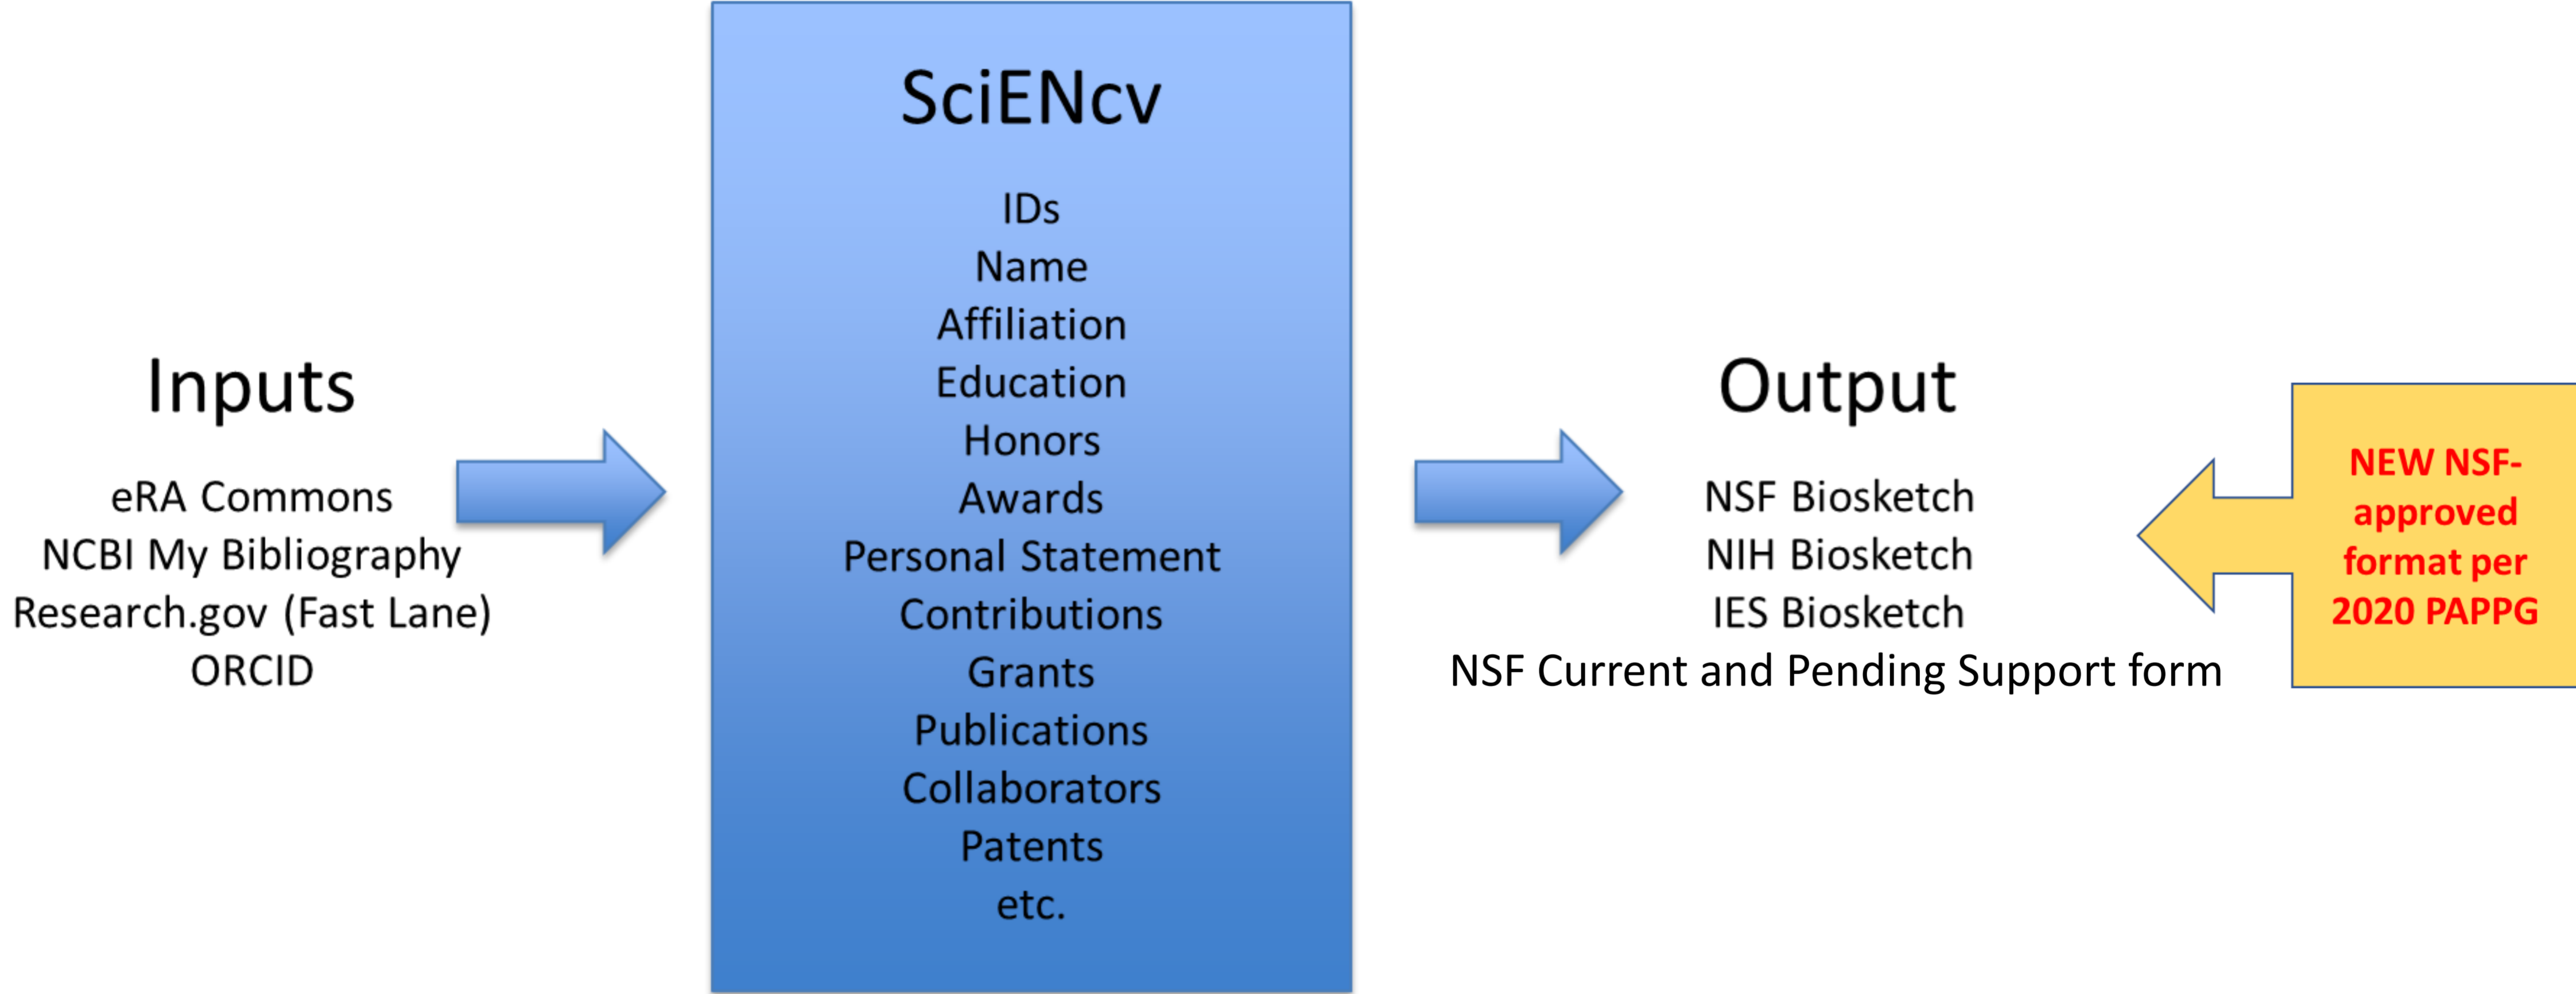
Inputs

eRA Commons
NCBI My Bibliography
Research.gov (Fast Lane)
ORCID

SciENcv

IDs
Name
Affiliation
Education
Honors
Awards
Personal Statement
Contributions
Grants
Publications
Collaborators
Patents
etc.

Output

NSF Biosketch
NIH Biosketch
IES Biosketch
NSF Current and Pending Support form

NEW NSF-approved format per 2020 PAPPG